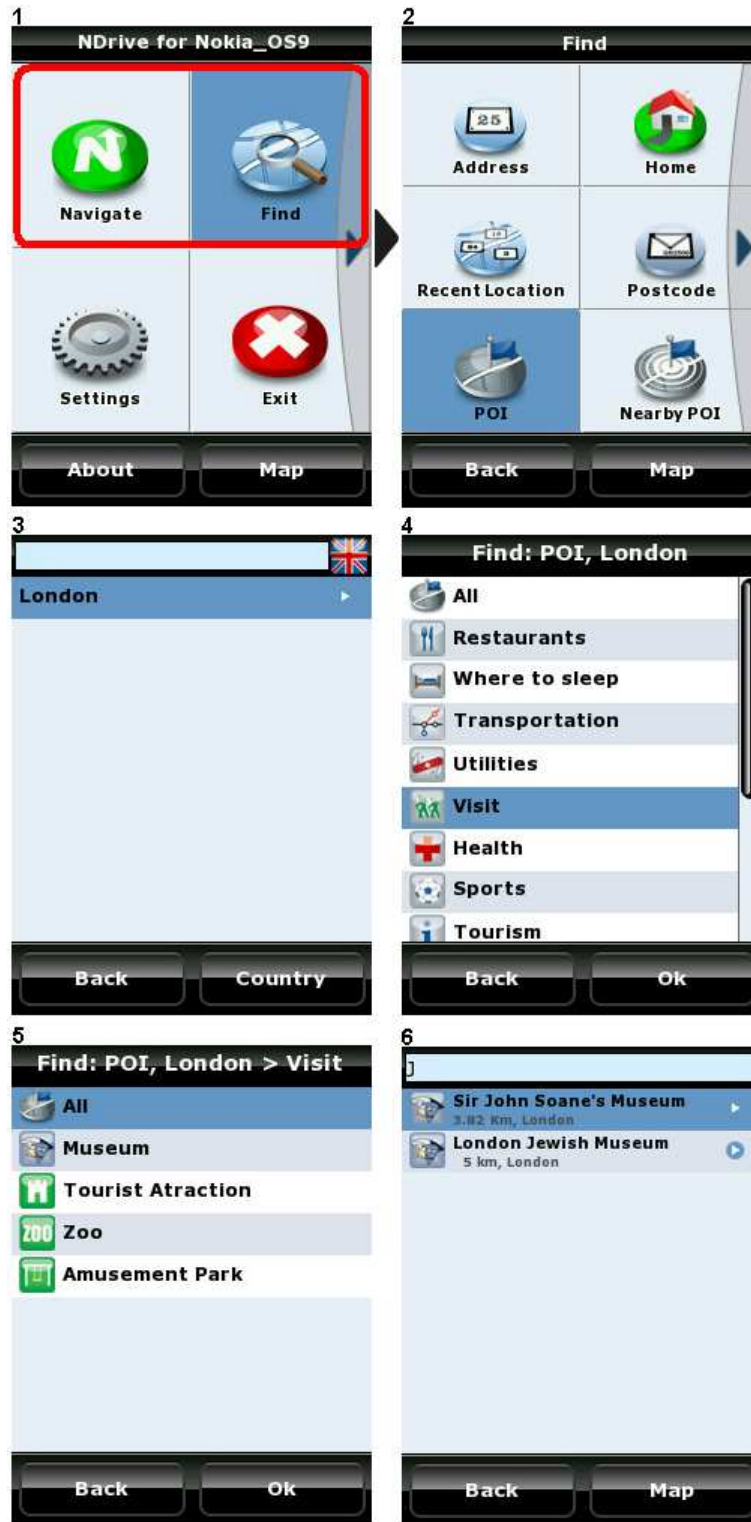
1

NDrive for Nokia_OS9

Navigate

Find

Settings

Exit

About

Map

2

Find

25

Address

Home

Recent Location

Postcode

POI

Nearby POI

Back

Map

3

London

Back

Country

4

Find: POI, London

All

Restaurants

Where to sleep

Transportation

Utilities

Visit

Health

Sports

Tourism

Back

Ok

5

Find: POI, London > Visit

All

Museum

Tourist Atraction

ZOO Zoo

Amusement Park

Back

Ok

6

J

Sir John Soane's Museum
3.82 Km, London

London Jewish Museum
5 km, London

Back

Map